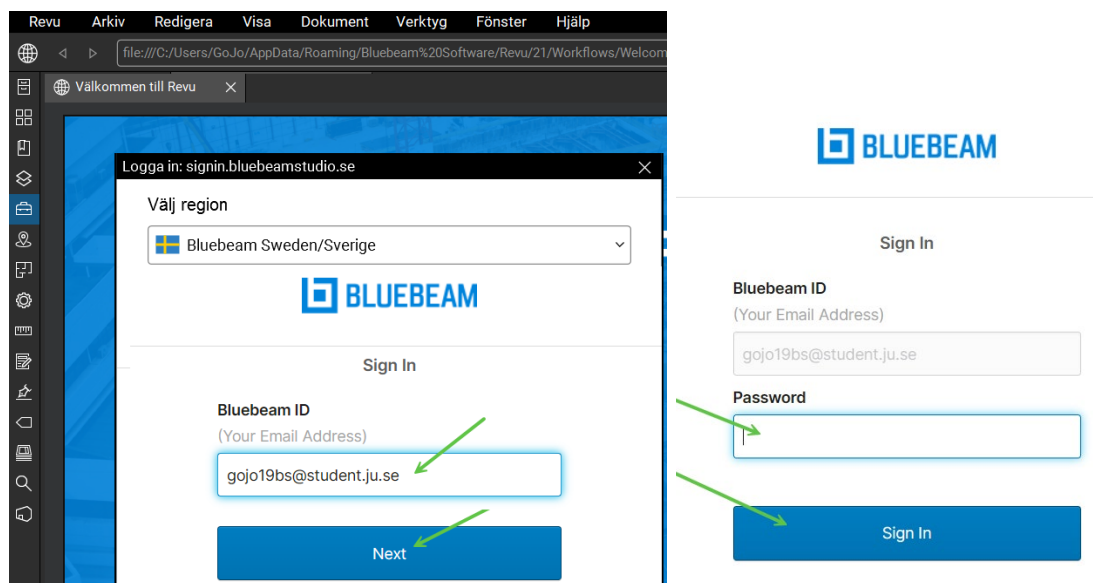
Revu Arkiv Redigera Visa Dokument Verktyg Fönster Hjälp

file:///C:/Users/GoJo/AppData/Roaming/Bluebeam%20Software/Revu/21/Workflows/Welcom

Välkommen till Revu

Logga in: signin.bluebeamstudio.se

Välj region

Bluebeam Sweden/Sverige

BLUEBEAM

Sign In

Bluebeam ID

(Your Email Address)

gojo19bs@student.ju.se

Next

BLUEBEAM

Sign In

Bluebeam ID

(Your Email Address)

gojo19bs@student.ju.se

Password

Sign In